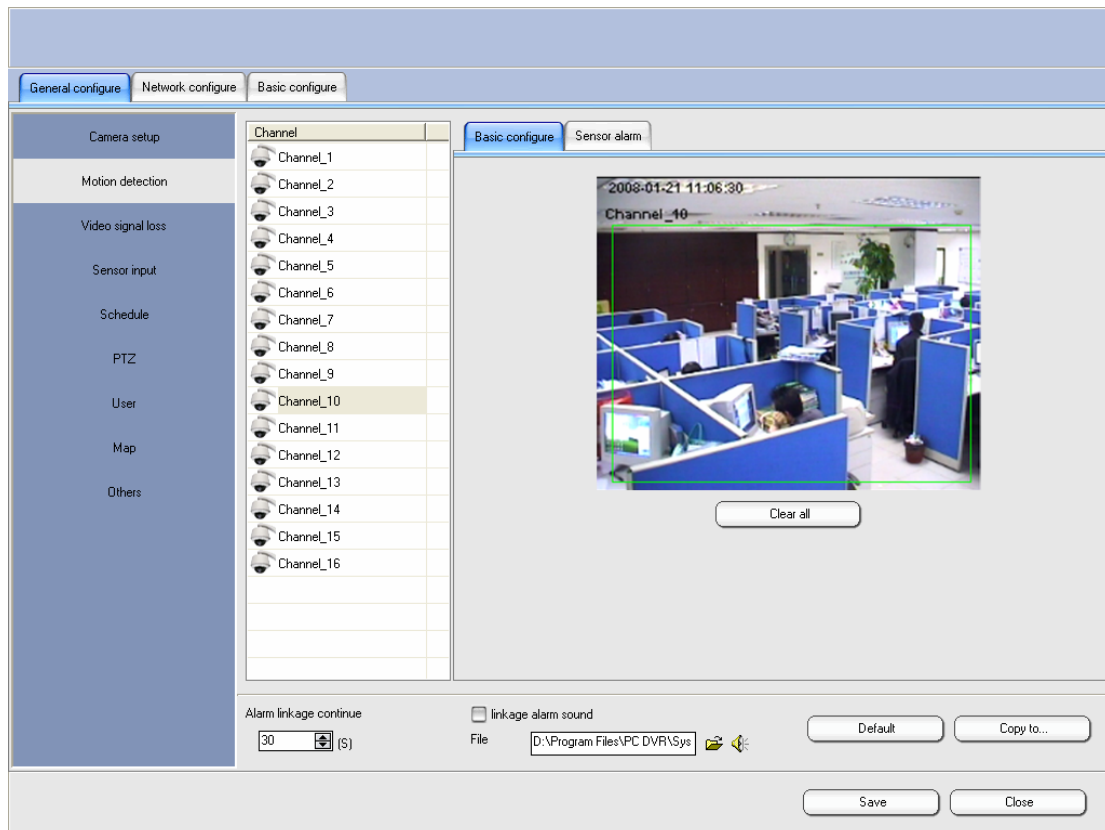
General configure | Network configure | Basic configure

Camera setup
Motion detection
Video signal loss
Sensor input
Schedule
PTZ
User
Map
Others

Channel
Channel_1
Channel_2
Channel_3
Channel_4
Channel_5
Channel_6
Channel_7
Channel_8
Channel_9
Channel_10
Channel_11
Channel_12
Channel_13
Channel_14
Channel_15
Channel_16

Basic configure | Sensor alarm

2008-01-21 11:06:30
Channel_10

Clear all

Alarm linkage continue
30 (S)

linkage alarm sound
File D:\Program Files\PC DVR\Sys

Default
Copy to...

Save
Close